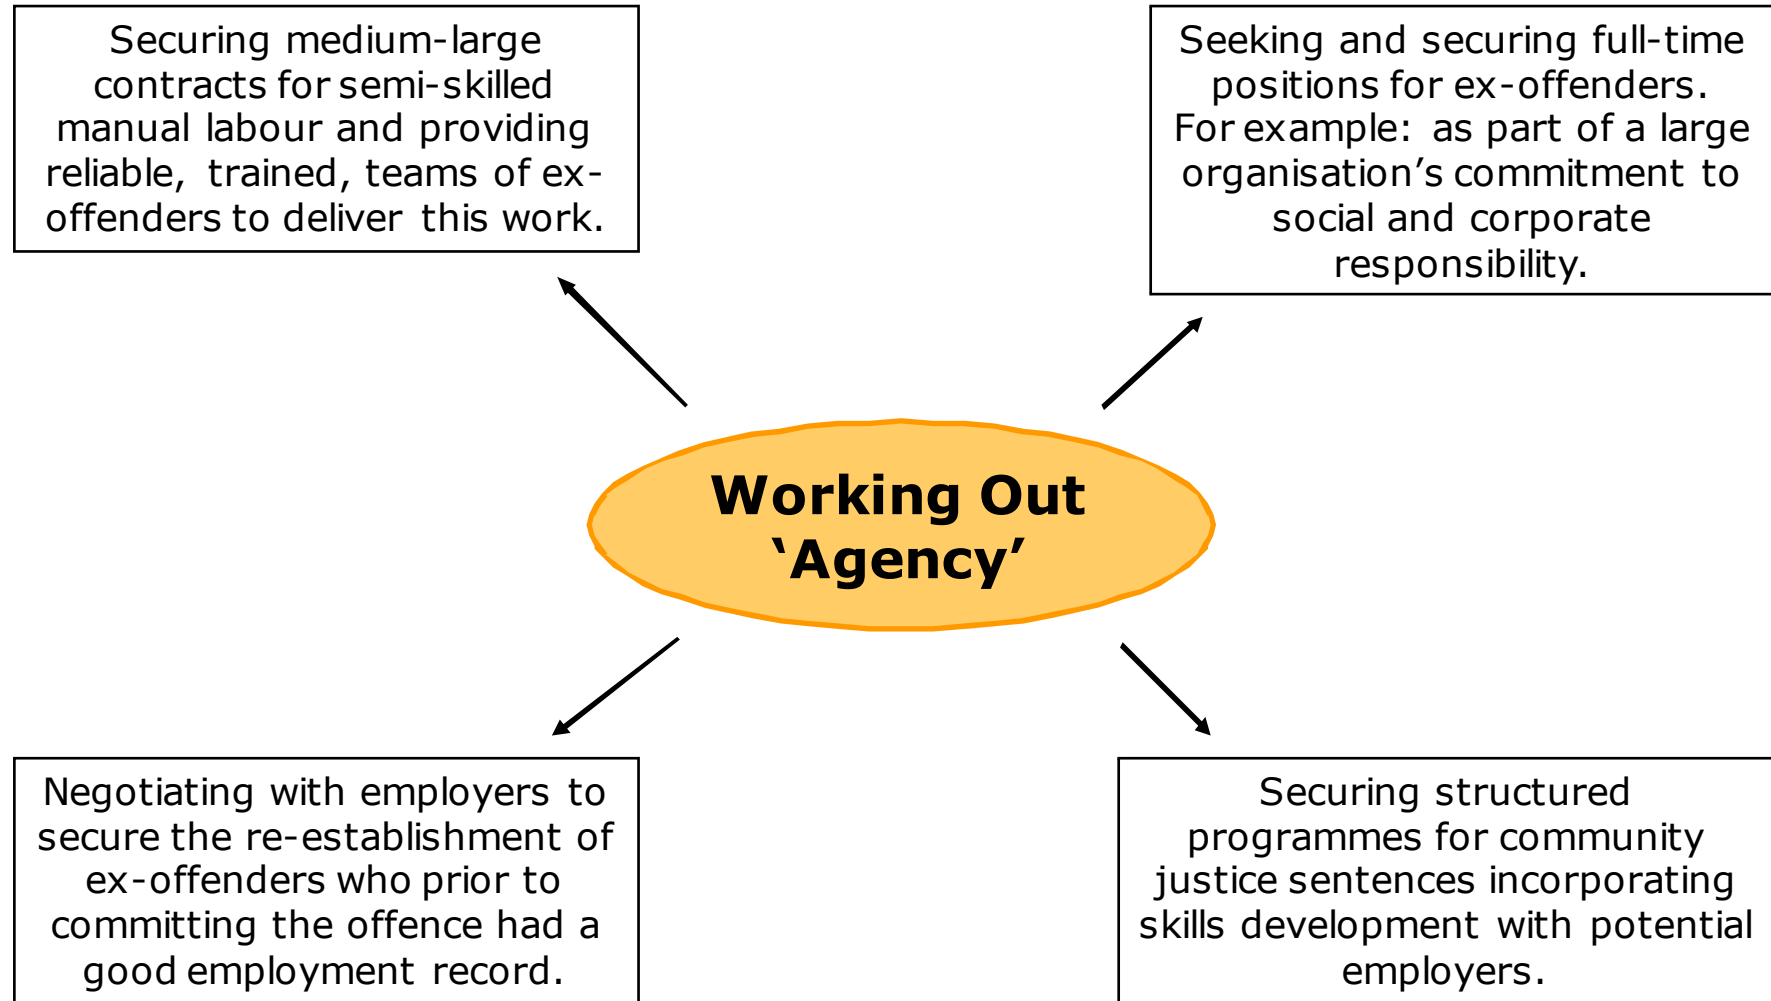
Securing medium-large contracts for semi-skilled manual labour and providing reliable, trained, teams of ex-offenders to deliver this work.

Seeking and securing full-time positions for ex-offenders. For example: as part of a large organisation's commitment to social and corporate responsibility.

Working Out 'Agency'

Negotiating with employers to secure the re-establishment of ex-offenders who prior to committing the offence had a good employment record.

Securing structured programmes for community justice sentences incorporating skills development with potential employers.